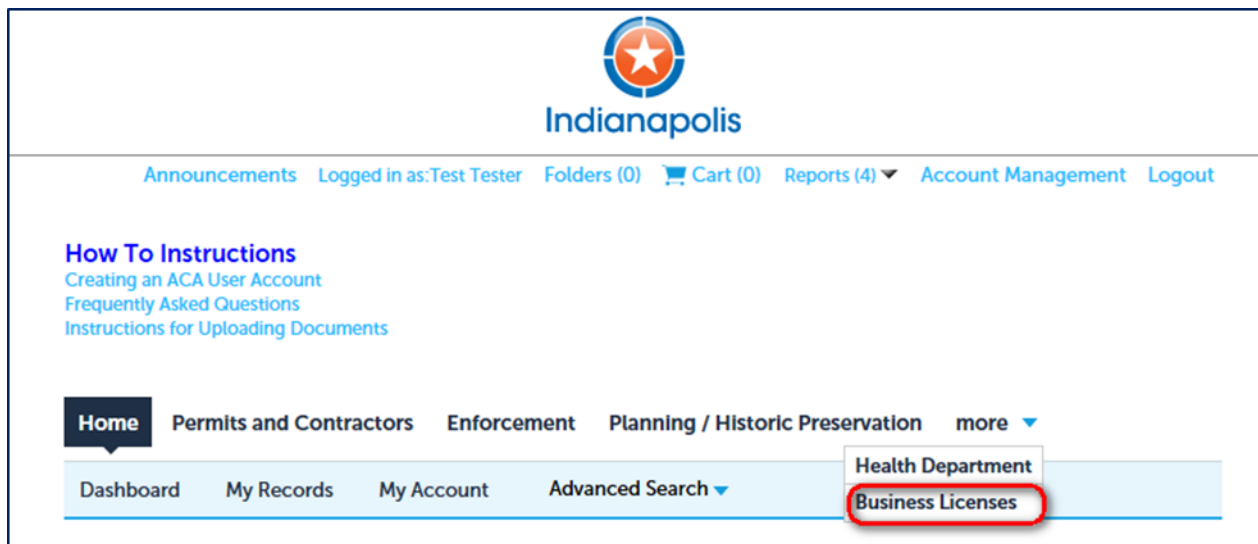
Indianapolis

Announcements Logged in as:Test Tester Folders (0) Cart (0) Reports (4) Account Management Logout

How To Instructions
Creating an ACA User Account
Frequently Asked Questions
Instructions for Uploading Documents

Home Permits and Contractors Enforcement Planning / Historic Preservation more

Health Department
Business Licenses

Dashboard My Records My Account Advanced Search